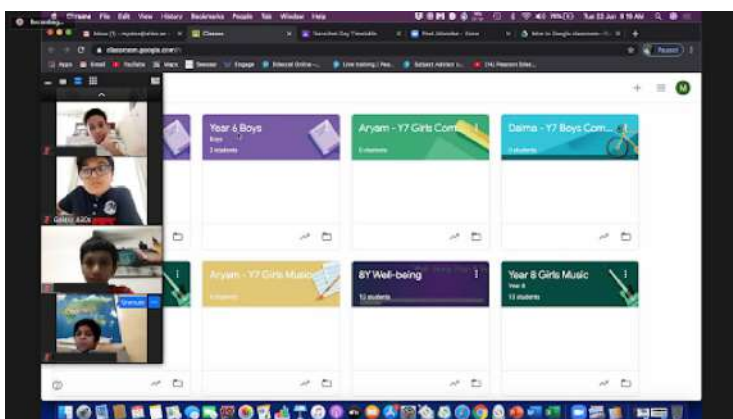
Recording

Chrome File Edit View History Bookmarks People Tab Window Help

Tue 23 Jun 8:16 AM

Classes

classroom.google.com/h

Apps Email YouTube Maps

Year 6 Boys

Boys

2 students

Aryam - Y7 Girls Com...

0 students

Daima - Y7 Boys Com...

0 students

Aryam - Y7 Girls Music

8Y Well-being

12 students

Year 8 Girls Music

Year 8

13 students

M